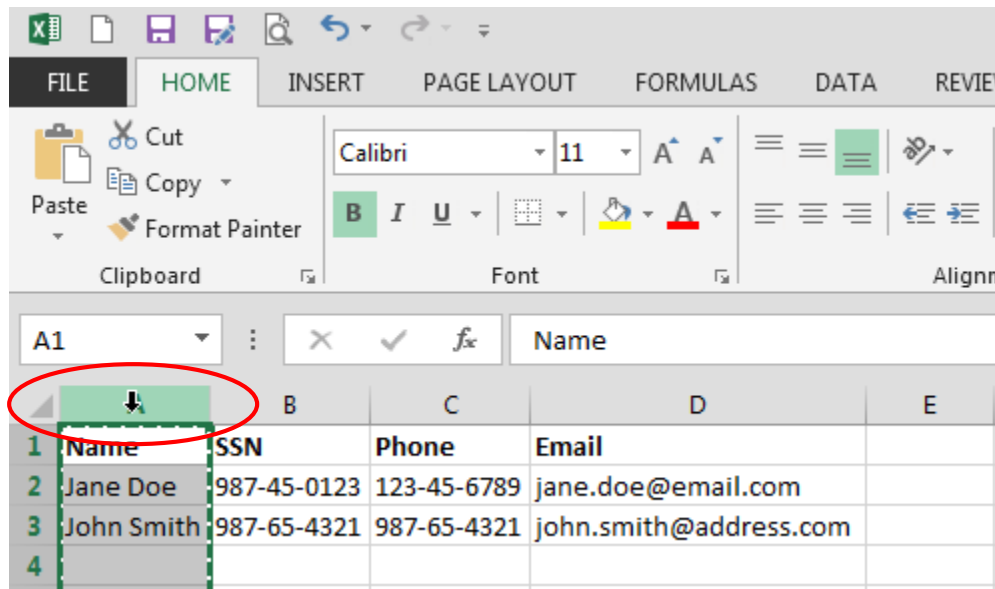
FILE HOME INSERT PAGE LAYOUT FORMULAS DATA REVIE

Cut
Copy
Paste
Format Painter
Clipboard

Calibri 11
B I U
Font

Alignm

A1 Name

| | A | B | C | D | E |
|---|---|---|---|---|---|
| 1 | Name | SSN | Phone | Email | |
| 2 | Jane Doe | 987-45-0123 | 123-45-6789 | jane.doe@email.com | |
| 3 | John Smith | 987-65-4321 | 987-65-4321 | john.smith@address.com | |
| 4 | | | | | |